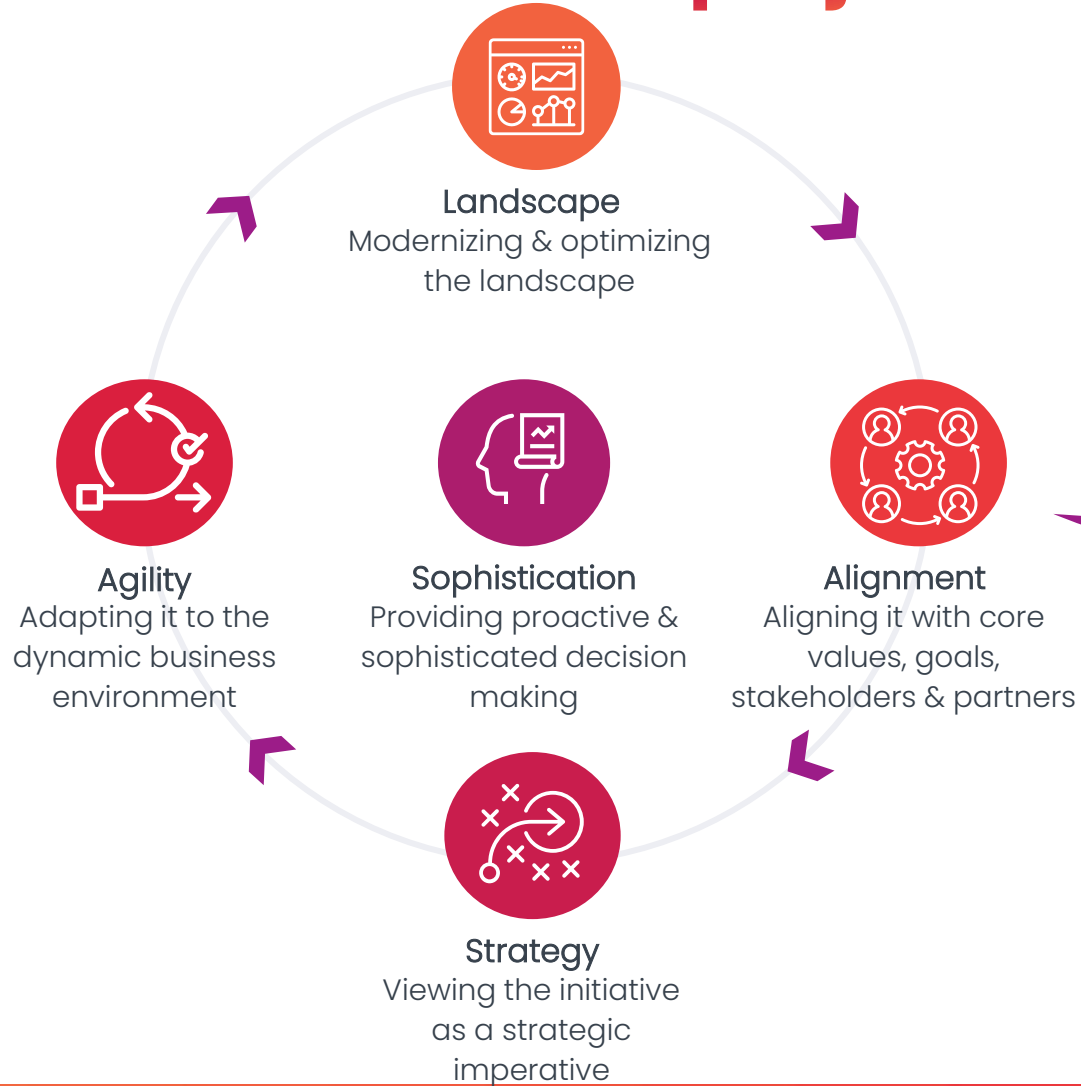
Landscape
Modernizing & optimizing the landscape

Agility
Adapting it to the dynamic business environment

Sophistication
Providing proactive & sophisticated decision making

Alignment
Aligning it with core values, goals, stakeholders & partners

Strategy
Viewing the initiative as a strategic imperative